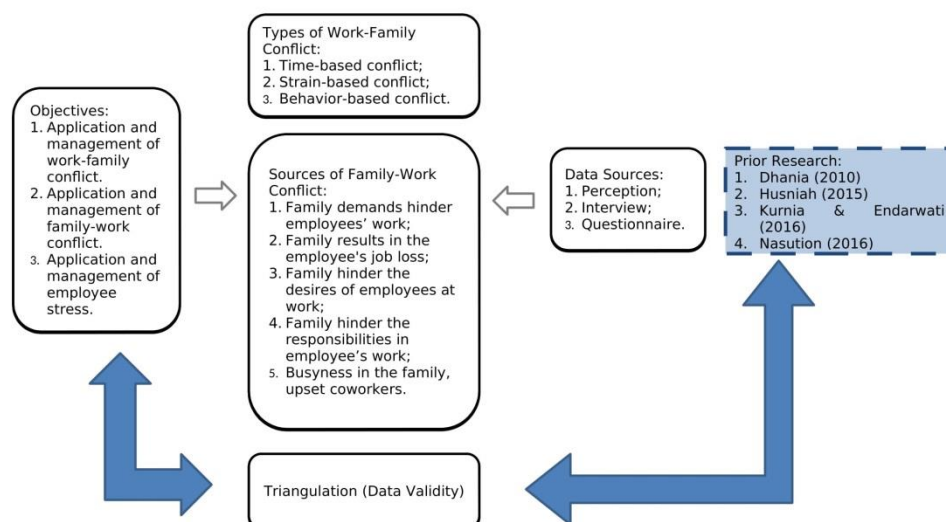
Types of Work-Family Conflict:
1. Time-based conflict;
2. Strain-based conflict;
3. Behavior-based conflict.

Objectives:
1. Application and management of work-family conflict.
2. Application and management of family-work conflict.
3. Application and management of employee stress.

Sources of Family-Work Conflict:
1. Family demands hinder employees' work;
2. Family results in the employee's job loss;
3. Family hinder the desires of employees at work;
4. Family hinder the responsibilities in employee's work;
5. Busyness in the family, upset coworkers.

Data Sources:
1. Perception;
2. Interview;
3. Questionnaire.

Prior Research:
1. Dhania (2010)
2. Husniah (2015)
3. Kurnia & Endarwati (2016)
4. Nasution (2016)

Triangulation (Data Validity)